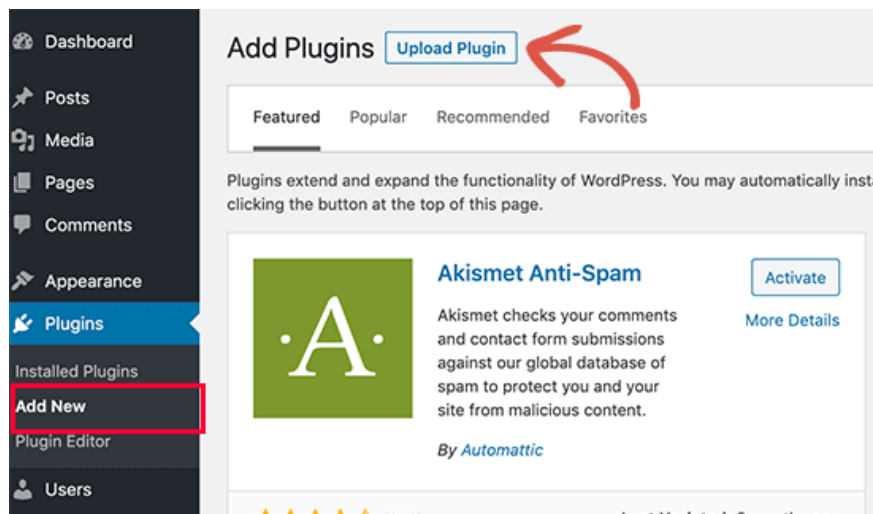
Dashboard

Posts

Media

Pages

Comments

Appearance

Plugins

Installed Plugins

Add New

Plugin Editor

Users

Add Plugins Upload Plugin

Featured Popular Recommended Favorites

Plugins extend and expand the functionality of WordPress. You may automatically insta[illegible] clicking the button at the top of this page.

·A·

Akismet Anti-Spam

Akismet checks your comments and contact form submissions against our global database of spam to protect you and your site from malicious content.

By Automattic

Activate

More Details